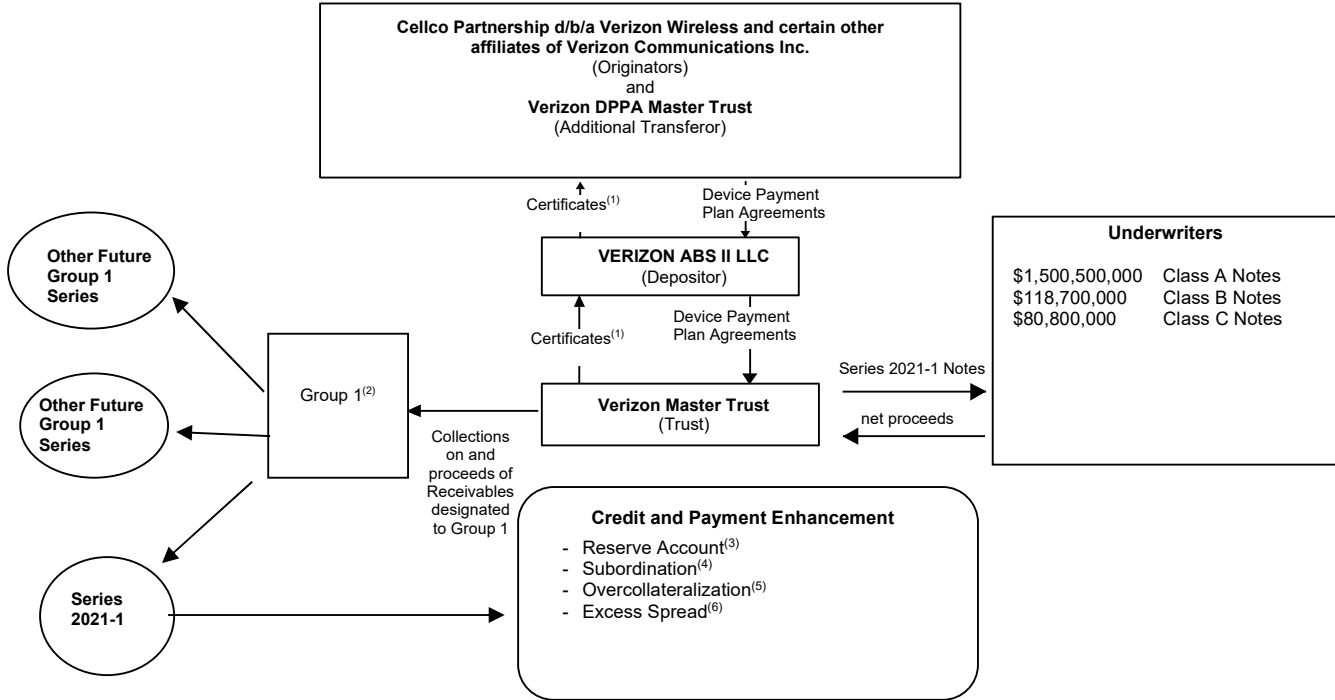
**Cellco Partnership d/b/a Verizon Wireless and certain other affiliates of Verizon Communications Inc.**
(Originators)
and
**Verizon DPPA Master Trust**
(Additional Transferor)

Certificates$^{(1)}$

Device Payment Plan Agreements

**VERIZON ABS II LLC**
(Depositor)

Certificates$^{(1)}$

Device Payment Plan Agreements

**Underwriters**

| | |
|---|---|
| \$1,500,500,000 | Class A Notes |
| \$118,700,000 | Class B Notes |
| \$80,800,000 | Class C Notes |

**Other Future Group 1 Series**

**Other Future Group 1 Series**

Group 1$^{(2)}$

Series 2021-1 Notes

**Verizon Master Trust**
(Trust)

net proceeds

Collections on and proceeds of Receivables designated to Group 1

**Series 2021-1**

**Credit and Payment Enhancement**
- Reserve Account$^{(3)}$
- Subordination$^{(4)}$
- Overcollateralization$^{(5)}$
- Excess Spread$^{(6)}$